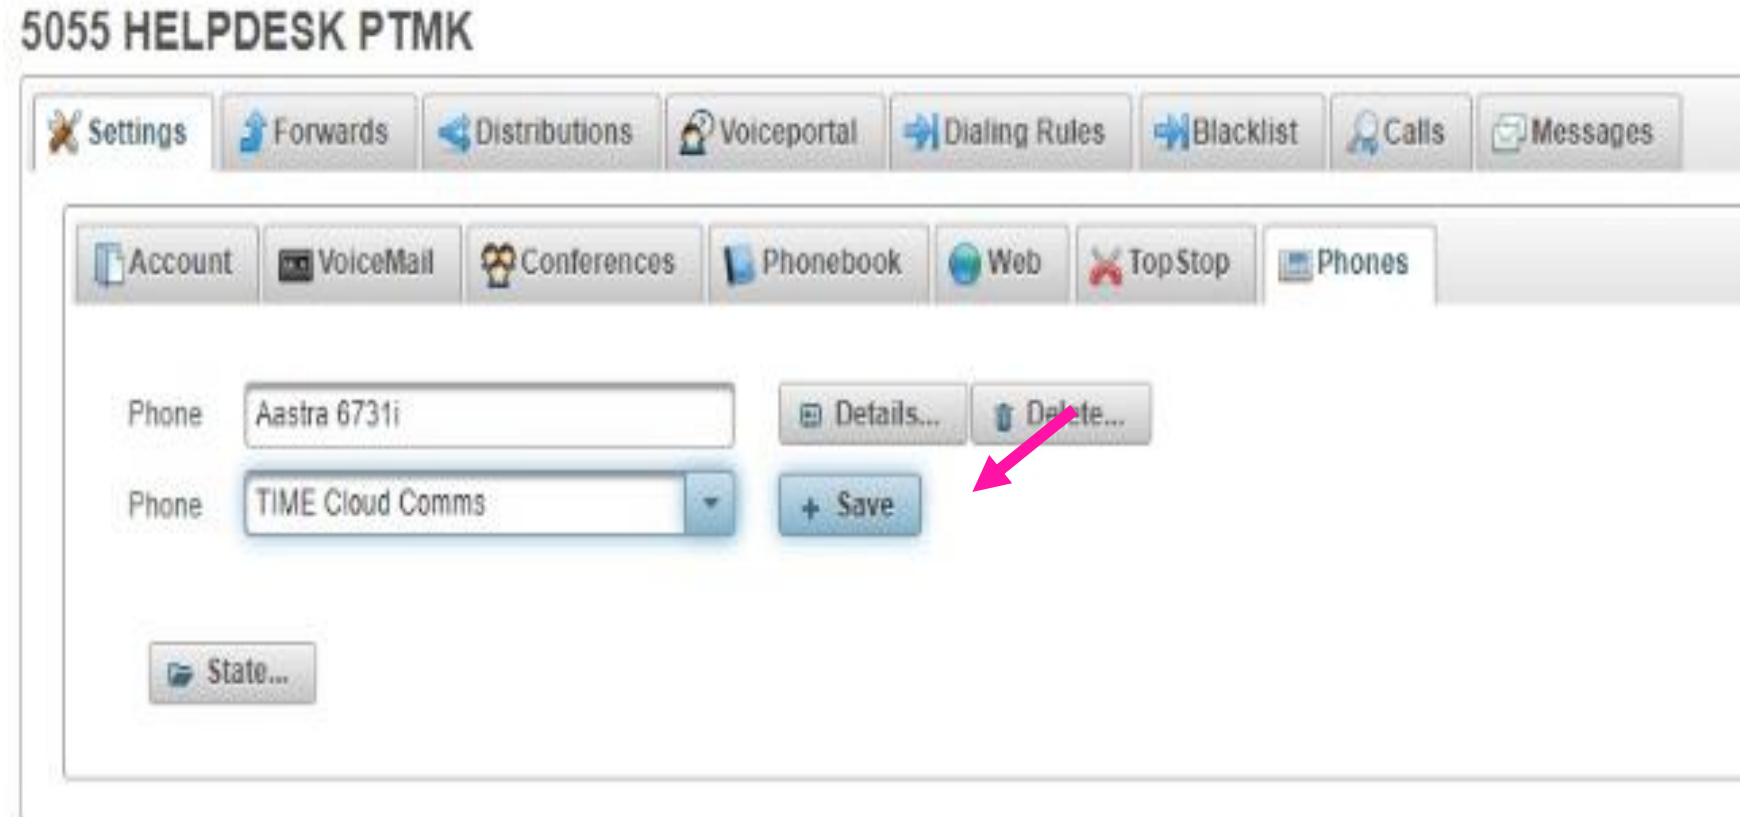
5055 HELPDESK PTMK

Settings Forwards Distributions Voiceportal Dialing Rules Blacklist Calls Messages

Account VoiceMail Conferences Phonebook Web TopStop Phones

Phone Aastra 6731i Details... Delete...

Phone TIME Cloud Comms + Save

State...